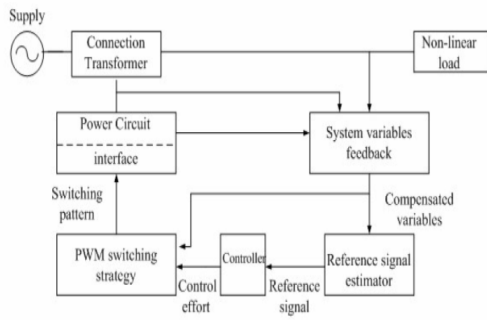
Supply

Connection Transformer

Non-linear load

Power Circuit

interface

System variables feedback

Switching pattern

Compensated variables

PWM switching strategy

Controller

Reference signal estimator

Control effort

Reference signal